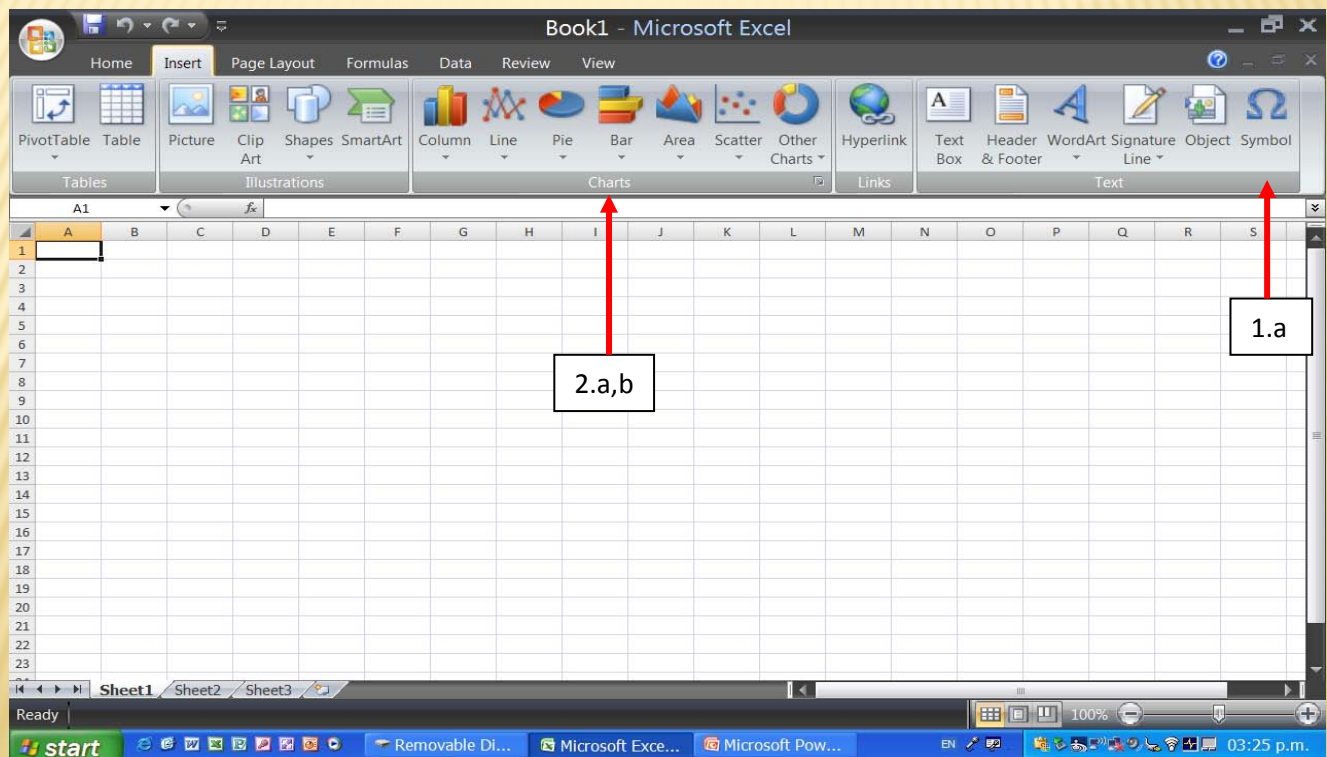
Book1 - Microsoft Excel

Home Insert Page Layout Formulas Data Review View

PivotTable Table Picture Clip Art Shapes SmartArt Column Line Pie Bar Area Scatter Other Charts Hyperlink Text Box Header & Footer WordArt Signature Line Object Symbol

Tables Illustrations Charts Links Text

A1 $f_x$

| | A | B | C | D | E | F | G | H | I | J | K | L | M | N | O | P | Q | R | S |
|---|---|---|---|---|---|---|---|---|---|---|---|---|---|---|---|---|---|---|---|
| 1 | | | | | | | | | | | | | | | | | | | |
| 2 | | | | | | | | | | | | | | | | | | | |
| 3 | | | | | | | | | | | | | | | | | | | |
| 4 | | | | | | | | | | | | | | | | | | | |
| 5 | | | | | | | | | | | | | | | | | | | |
| 6 | | | | | | | | | | | | | | | | | | | |
| 7 | | | | | | | | | | | | | | | | | | | |
| 8 | | | | | | | | | | | | | | | | | | | |
| 9 | | | | | | | | | | | | | | | | | | | |
| 10 | | | | | | | | | | | | | | | | | | | |
| 11 | | | | | | | | | | | | | | | | | | | |
| 12 | | | | | | | | | | | | | | | | | | | |
| 13 | | | | | | | | | | | | | | | | | | | |
| 14 | | | | | | | | | | | | | | | | | | | |
| 15 | | | | | | | | | | | | | | | | | | | |
| 16 | | | | | | | | | | | | | | | | | | | |
| 17 | | | | | | | | | | | | | | | | | | | |
| 18 | | | | | | | | | | | | | | | | | | | |
| 19 | | | | | | | | | | | | | | | | | | | |
| 20 | | | | | | | | | | | | | | | | | | | |
| 21 | | | | | | | | | | | | | | | | | | | |
| 22 | | | | | | | | | | | | | | | | | | | |
| 23 | | | | | | | | | | | | | | | | | | | |

2.a,b

1.a

Sheet1 Sheet2 Sheet3

Ready 100%

start Removable Di... Microsoft Exce... Microsoft Pow... EN 03:25 p.m.